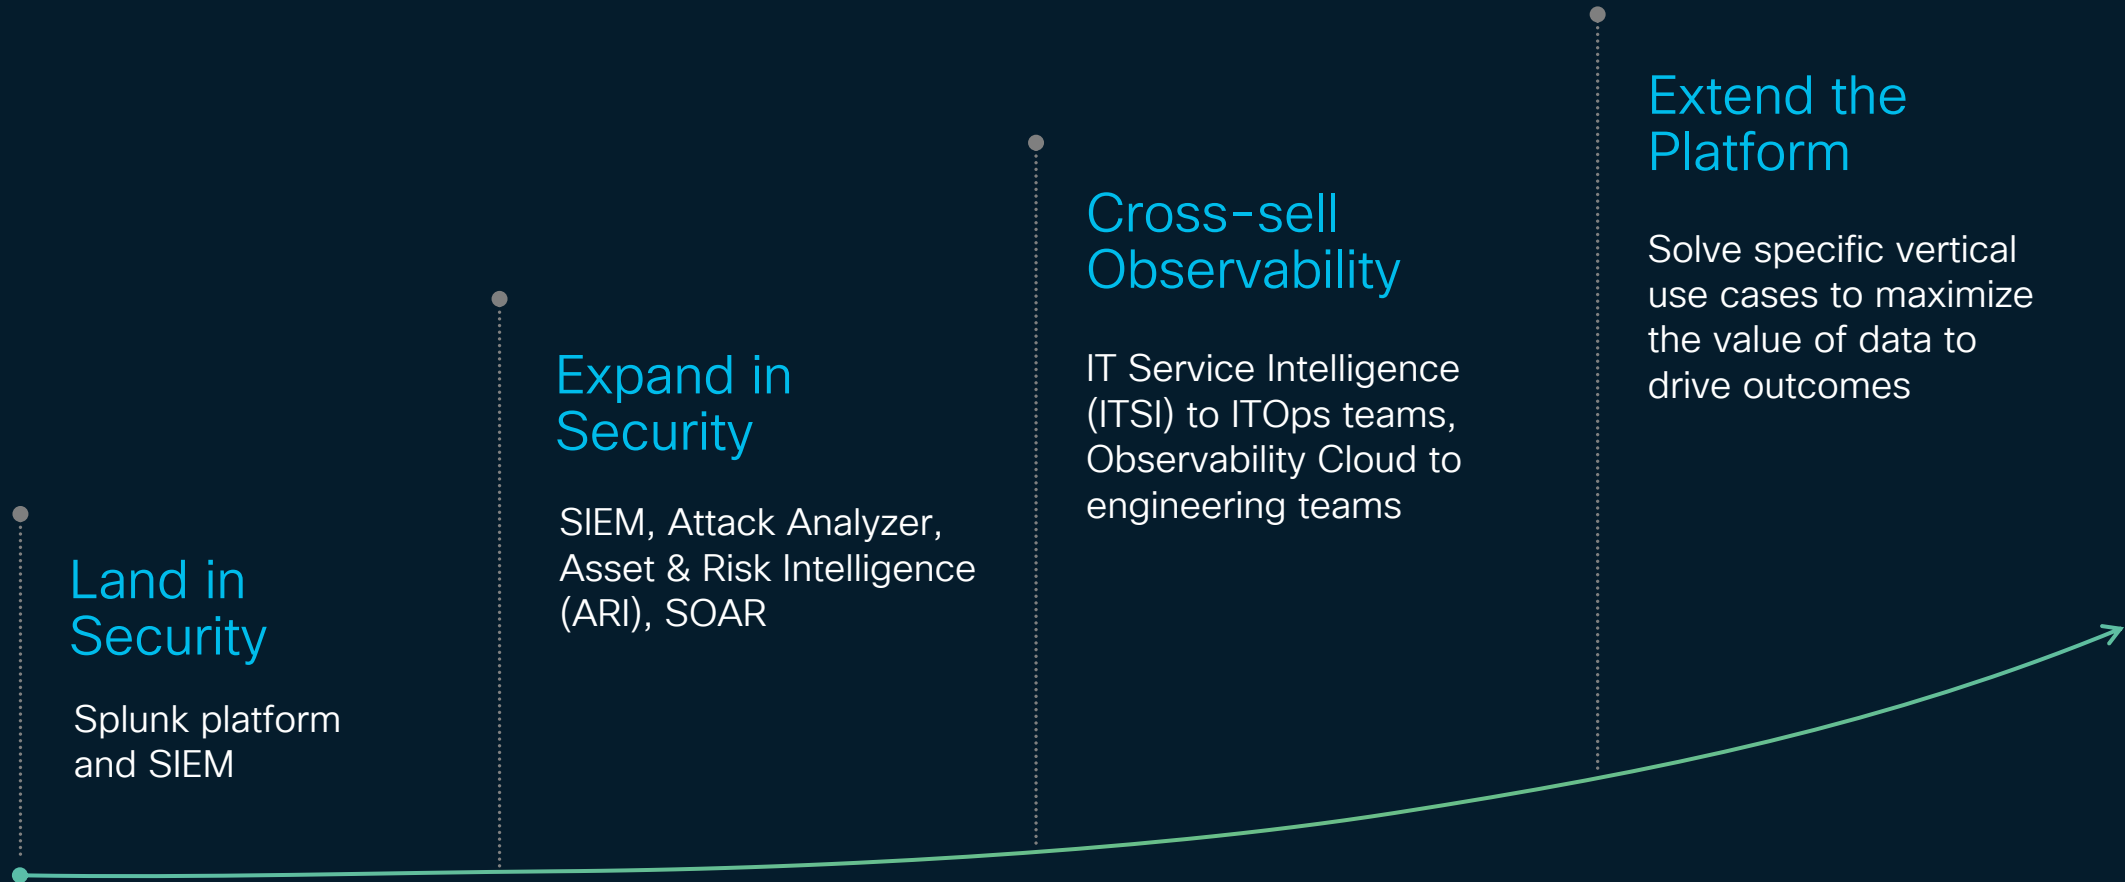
Land in Security

Splunk platform and SIEM

Expand in Security

SIEM, Attack Analyzer, Asset & Risk Intelligence (ARI), SOAR

Cross-sell Observability

IT Service Intelligence (ITSI) to ITOps teams, Observability Cloud to engineering teams

Extend the Platform

Solve specific vertical use cases to maximize the value of data to drive outcomes